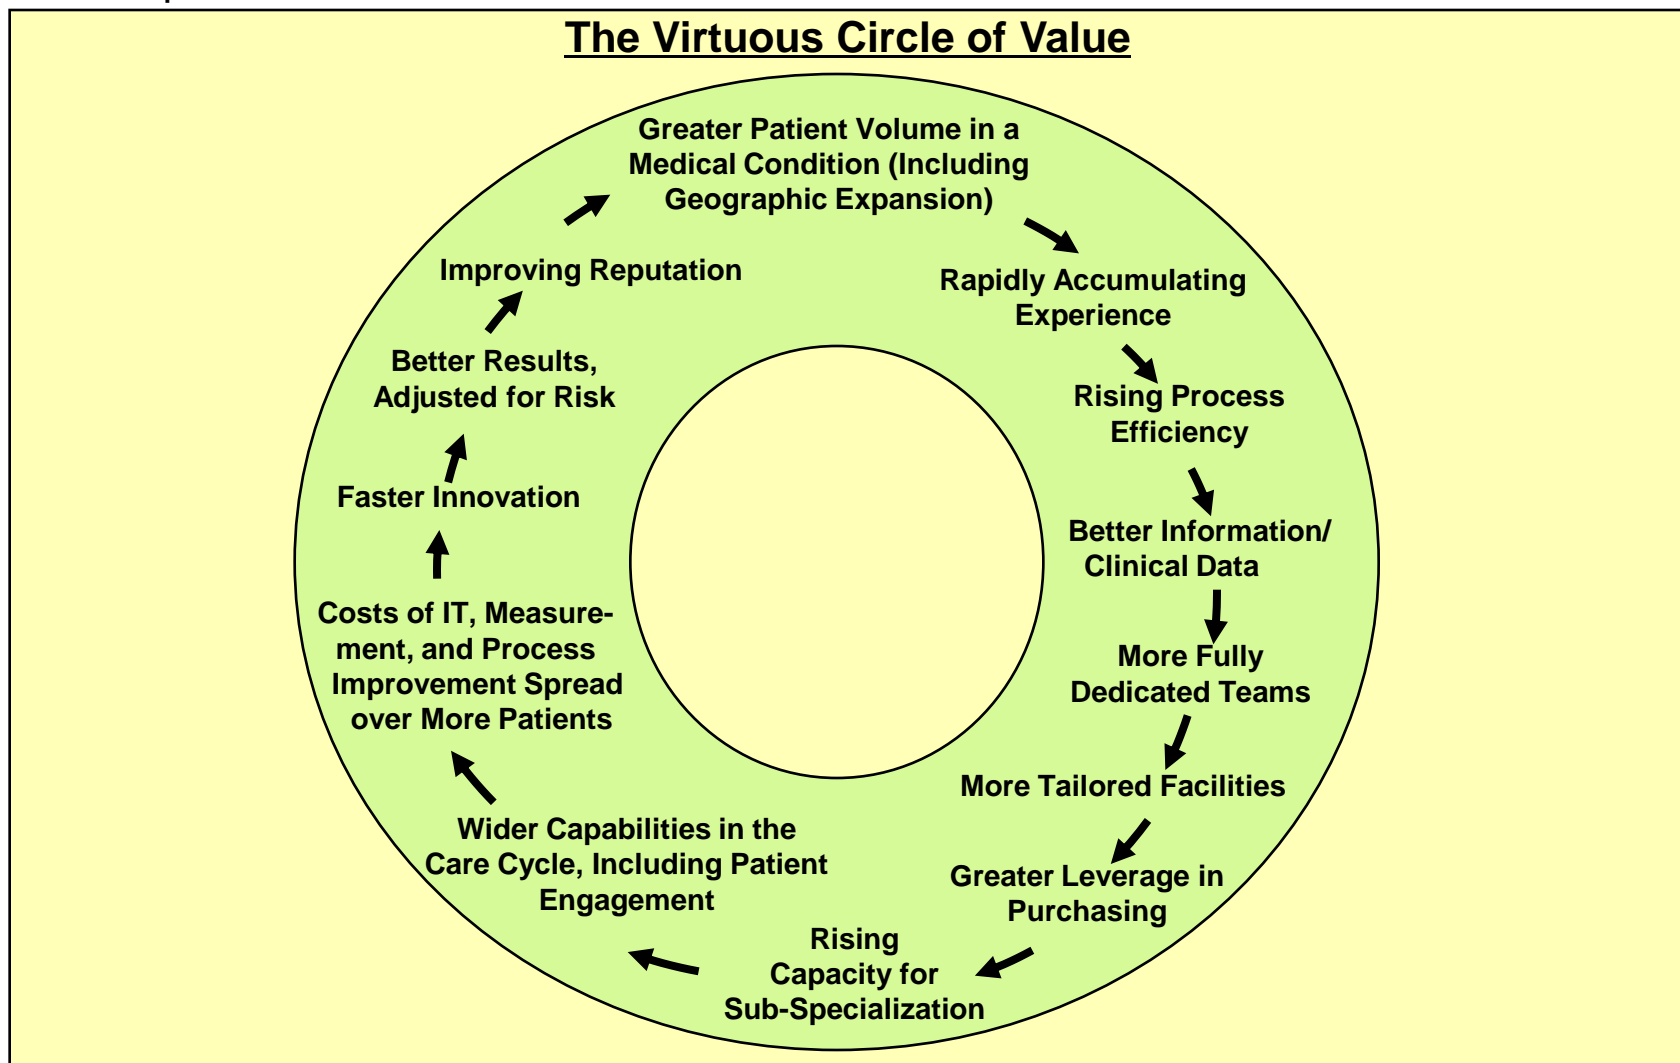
The Virtuous Circle of Value

Greater Patient Volume in a Medical Condition (Including Geographic Expansion)

Rapidly Accumulating Experience

Rising Process Efficiency

Better Information/ Clinical Data

More Fully Dedicated Teams

More Tailored Facilities

Greater Leverage in Purchasing

Rising Capacity for Sub-Specialization

Wider Capabilities in the Care Cycle, Including Patient Engagement

Costs of IT, Measurement, and Process Improvement Spread over More Patients

Faster Innovation

Better Results, Adjusted for Risk

Improving Reputation